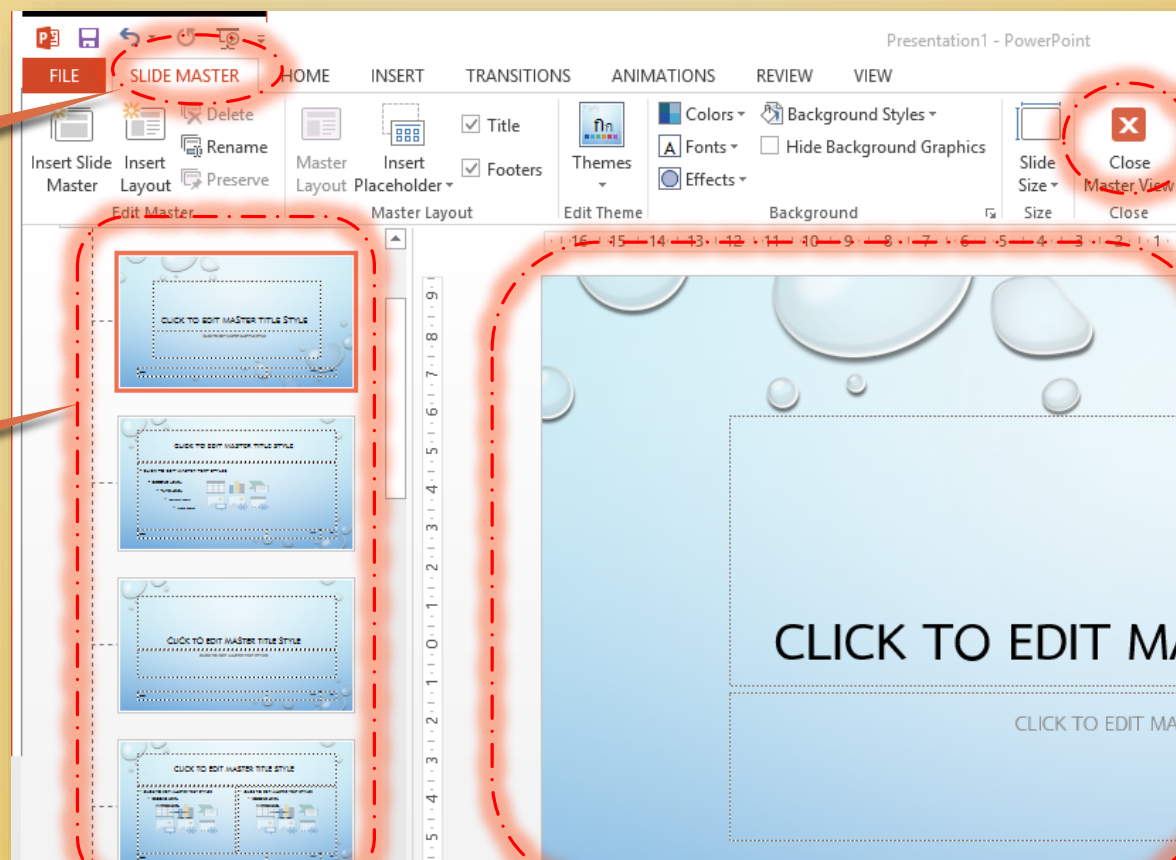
Presentation1 - PowerPoint

FILE
SLIDE MASTER
HOME
INSERT
TRANSITIONS
ANIMATIONS
REVIEW
VIEW

Insert Slide Master
Insert Layout
Delete
Rename
Preserve
Edit Master

Master Layout
Insert Placeholder
Title
Footers
Master Layout

Themes
Edit Theme

Colors
Fonts
Effects
Background Styles
Hide Background Graphics
Background

Slide Size
Size

Close Master View
Close

16 · 15 · 14 · 13 · 12 · 11 · 10 · 9 · 8 · 7 · 6 · 5 · 4 · 3 · 2 · 1

9 · 8 · 7 · 6 · 5 · 4 · 3 · 2 · 1 · 0 · 1 · 2 · 3 · 4 · 5

CLICK TO EDIT MASTER TITLE STYLE

CLICK TO EDIT MASTER TITLE STYLE

CLICK TO EDIT MASTER TITLE STYLE

CLICK TO EDIT MASTER TITLE STYLE

CLICK TO EDIT MA

CLICK TO EDIT MA